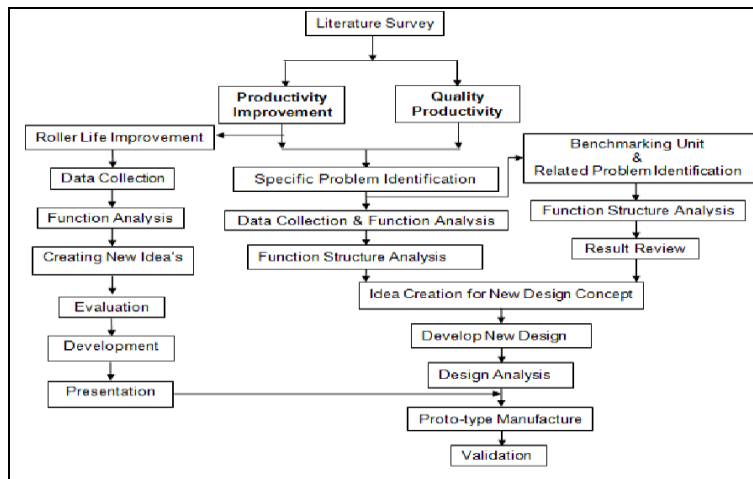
Literature Survey

Productivity Improvement

Quality Productivity

Roller Life Improvement

Data Collection

Function Analysis

Creating New Idea's

Evaluation

Development

Presentation

Specific Problem Identification

Data Collection & Function Analysis

Function Structure Analysis

Benchmarking Unit & Related Problem Identification

Function Structure Analysis

Result Review

Idea Creation for New Design Concept

Develop New Design

Design Analysis

Proto-type Manufacture

Validation